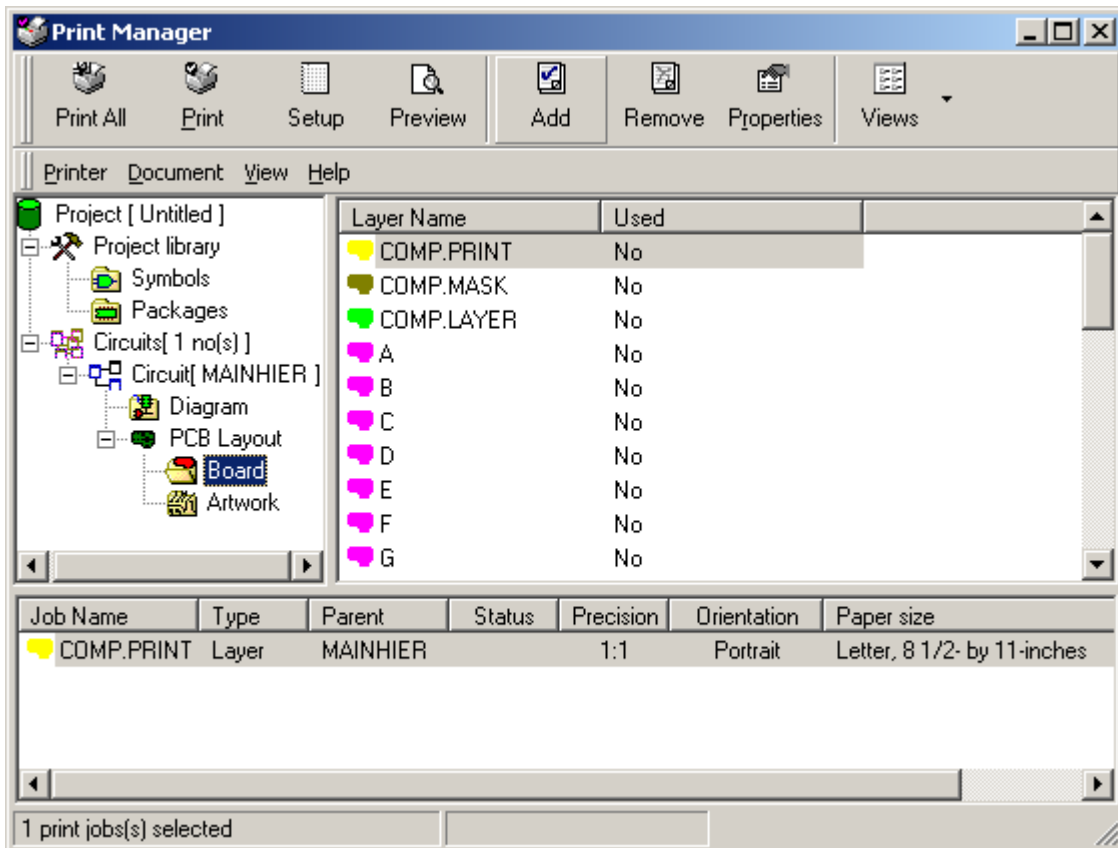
Print Manager

Print All
Print
Setup
Preview
Add
Remove
Properties
Views

Printer Document View Help

Project [ Untitled ]
Project library
Symbols
Packages
Circuits[ 1 no(s) ]
Circuit[ MAINHIER ]
Diagram
PCB Layout
Board
Artwork

| Layer Name | Used |
|---|---|
| COMP.PRINT | No |
| COMP.MASK | No |
| COMP.LAYER | No |
| A | No |
| B | No |
| C | No |
| D | No |
| E | No |
| F | No |
| G | No |

| Job Name | Type | Parent | Status | Precision | Orientation | Paper size |
|---|---|---|---|---|---|---|
| COMP.PRINT | Layer | MAINHIER | | 1:1 | Portrait | Letter, 8 1/2- by 11-inches |

1 print jobs(s) selected